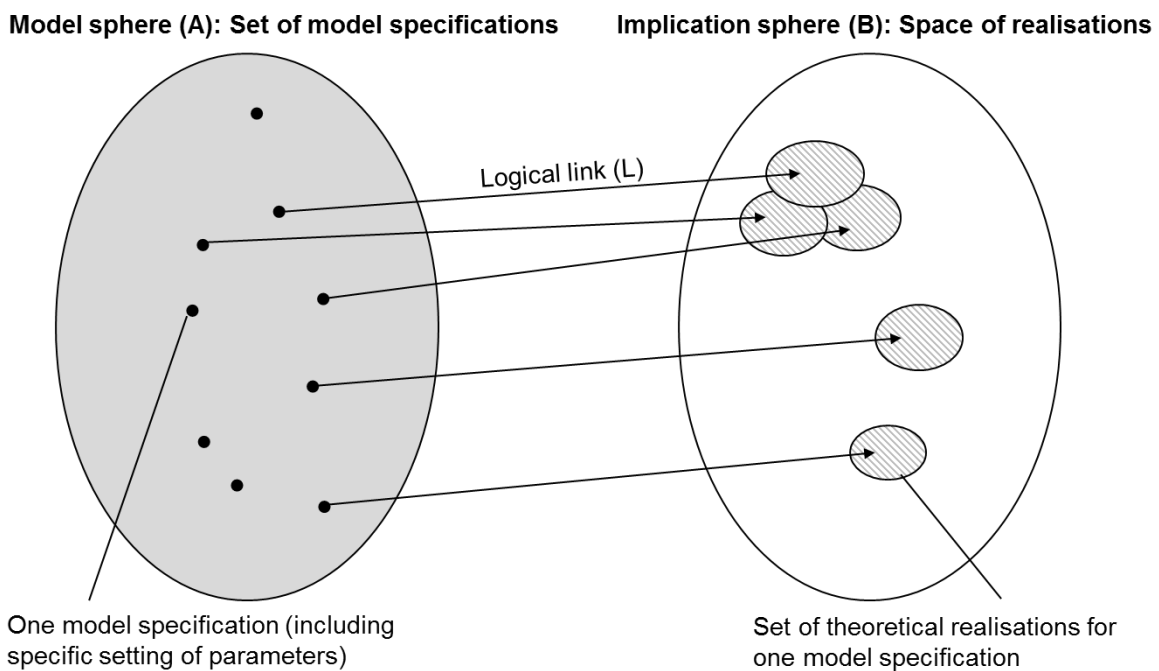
Model sphere (A): Set of model specifications

Implication sphere (B): Space of realisations

Logical link (L)

One model specification (including specific setting of parameters)

Set of theoretical realisations for one model specification